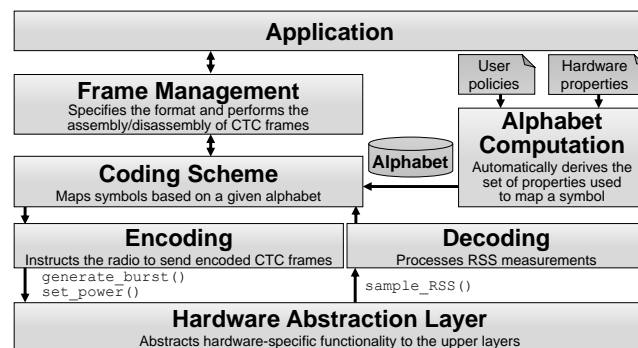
Application

Frame Management
Specifies the format and performs the assembly/disassembly of CTC frames

User policies

Hardware properties

Alphabet Computation
Automatically derives the set of properties used to map a symbol

Alphabet

Coding Scheme
Maps symbols based on a given alphabet

Encoding
Instructs the radio to send encoded CTC frames

generate_burst()
set_power()

Decoding
Processes RSS measurements

sample_RSS()

Hardware Abstraction Layer
Abstracts hardware-specific functionality to the upper layers